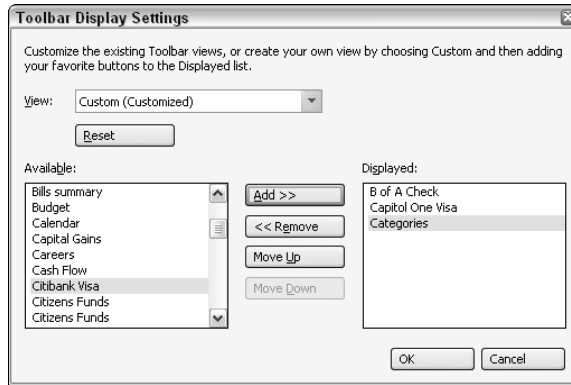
Toolbar Display Settings

Customize the existing Toolbar views, or create your own view by choosing Custom and then adding your favorite buttons to the Displayed list.

View: Custom (Customized)

Reset

Available:

Bills summary
Budget
Calendar
Capital Gains
Careers
Cash Flow
Citibank Visa
Citizens Funds
Citizens Funds

Add >>

<< Remove

Move Up

Move Down

Displayed:

B of A Check
Capitol One Visa
Categories

OK

Cancel